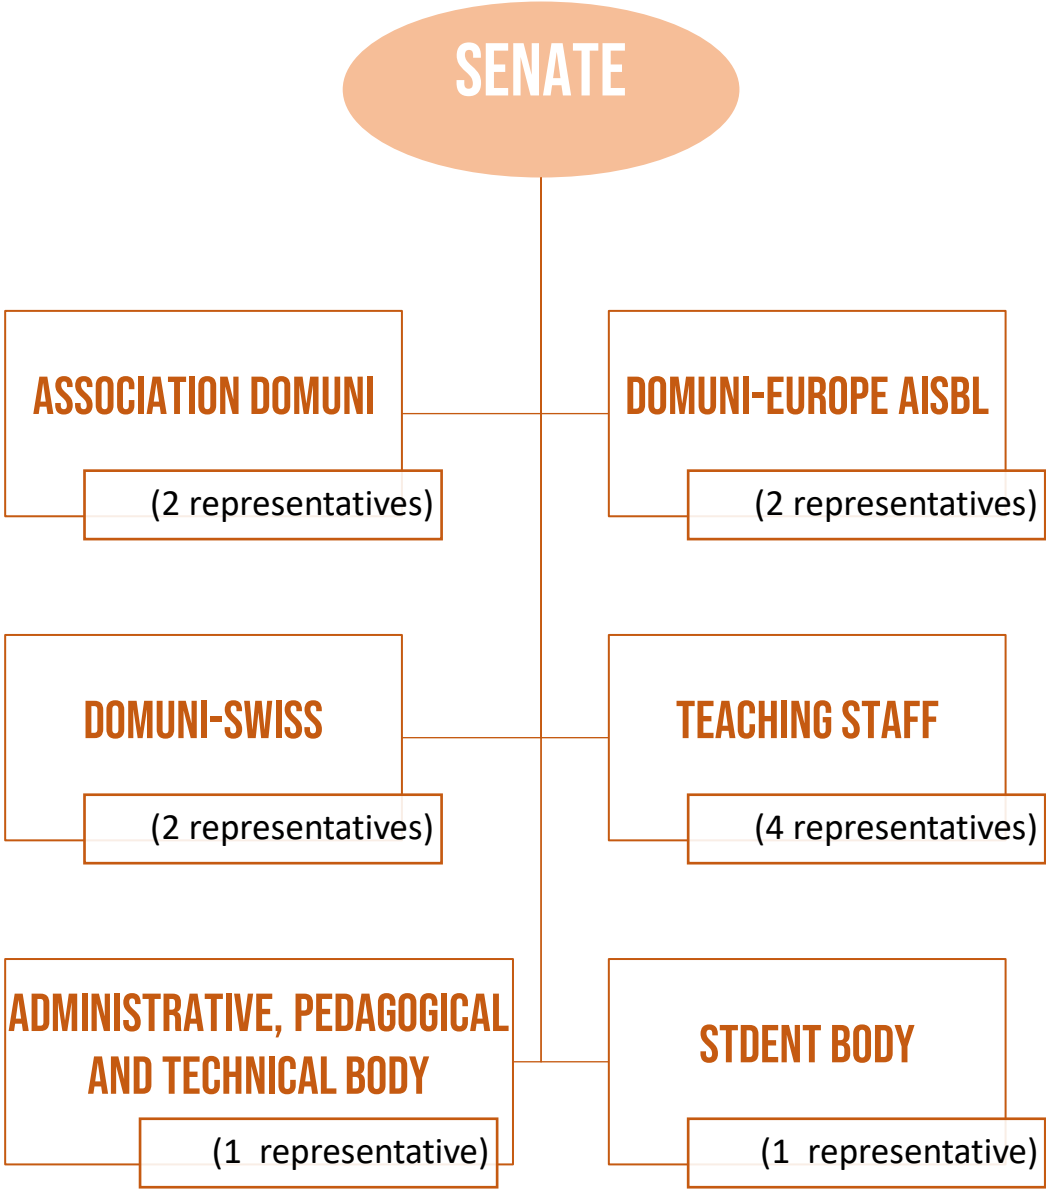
SENATE

ASSOCIATION DOMUNI

(2 representatives)

DOMUNI-EUROPE AISBL

(2 representatives)

DOMUNI-SWISS

(2 representatives)

TEACHING STAFF

(4 representatives)

ADMINISTRATIVE, PEDAGOGICAL AND TECHNICAL BODY

(1 representative)

STDENT BODY

(1 representative)